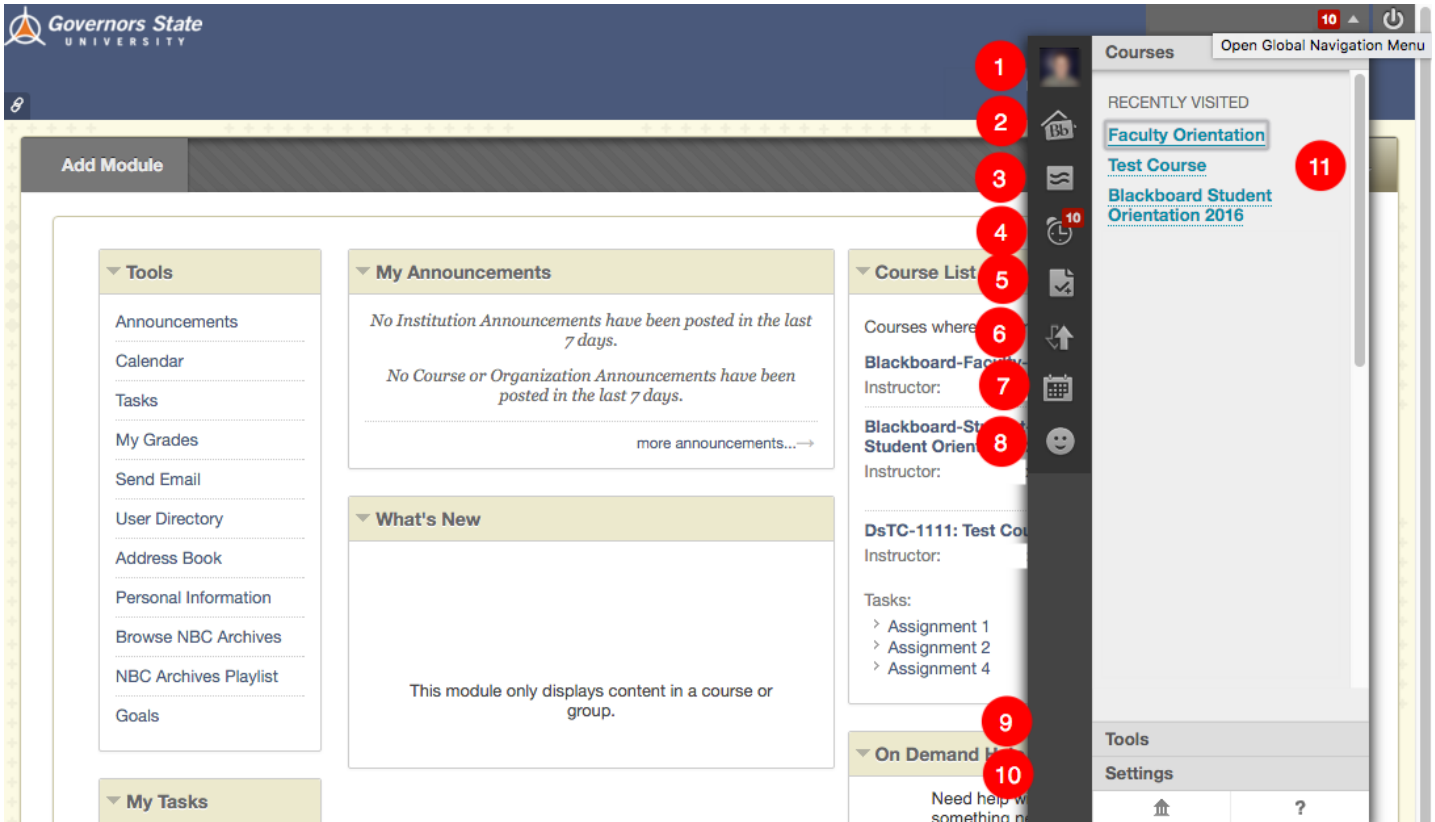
Governors State UNIVERSITY

10

Open Global Navigation Menu

Add Module

Courses

RECENTLY VISITED

Faculty Orientation

Test Course

Blackboard Student Orientation 2016

1
2
3
4 10
5
6
7
8
9
10
11

Tools

Announcements
Calendar
Tasks
My Grades
Send Email
User Directory
Address Book
Personal Information
Browse NBC Archives
NBC Archives Playlist
Goals

My Tasks

My Announcements

No Institution Announcements have been posted in the last 7 days.

No Course or Organization Announcements have been posted in the last 7 days.

more announcements...→

What's New

This module only displays content in a course or group.

Course List

Courses where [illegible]

Blackboard-Fac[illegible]

Instructor:

Blackboard-St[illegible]
Student Orien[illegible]

Instructor:

DsTC-1111: Test Cou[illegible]

Instructor:

Tasks:
Assignment 1
Assignment 2
Assignment 4

On Demand H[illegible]

Need help w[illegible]
something n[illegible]

Tools

Settings

?